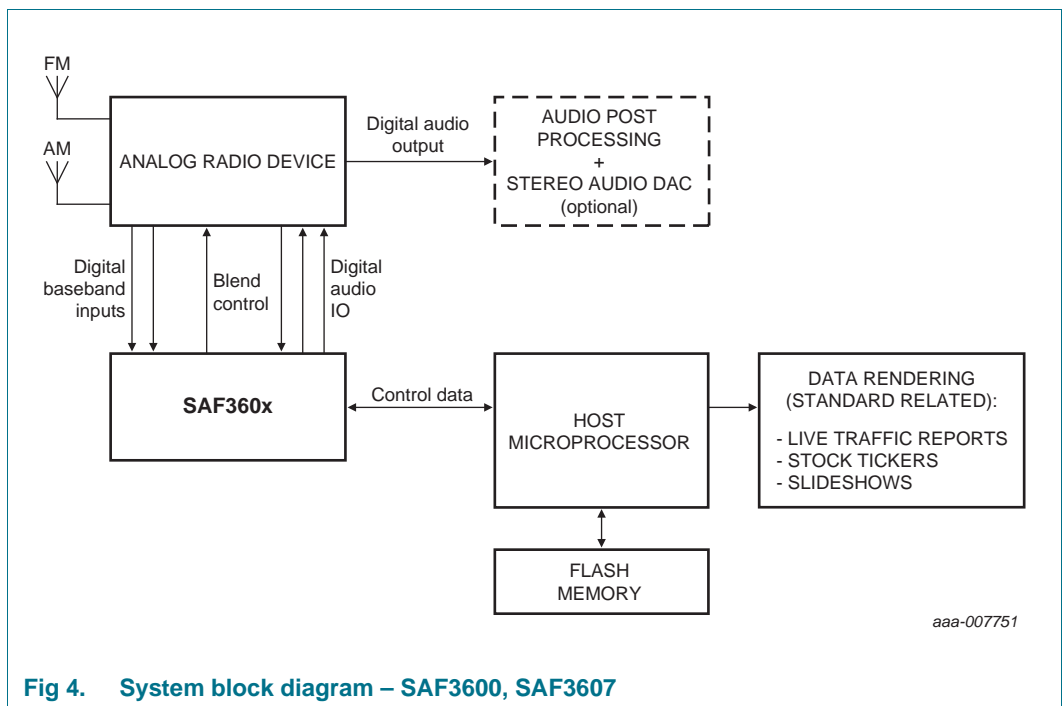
FM

AM

ANALOG RADIO DEVICE

Digital audio output

AUDIO POST PROCESSING + STEREO AUDIO DAC (optional)

Digital baseband inputs

Blend control

Digital audio IO

SAF360x

Control data

HOST MICROPROCESSOR

DATA RENDERING (STANDARD RELATED):

- LIVE TRAFFIC REPORTS
- STOCK TICKERS
- SLIDESHOWS

FLASH MEMORY

aaa-007751

Fig 4. System block diagram – SAF3600, SAF3607